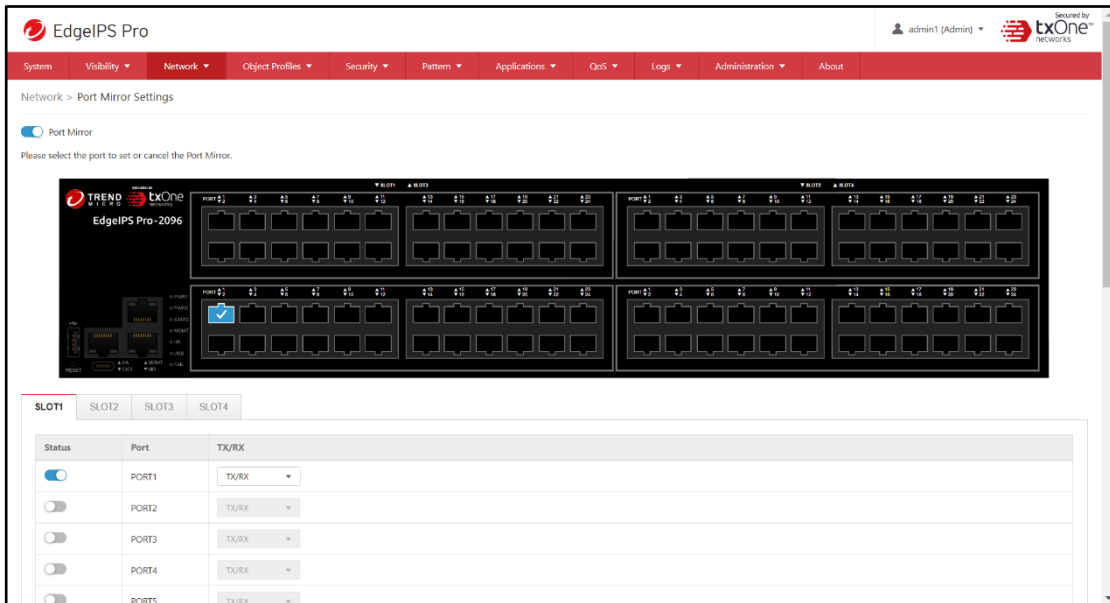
EdgeIPS Pro

admin1 (Admin)

Secured by txOne networks

System | Visibility ▾ | Network ▾ | Object Profiles ▾ | Security ▾ | Pattern ▾ | Applications ▾ | QoS ▾ | Logs ▾ | Administration ▾ | About

Network > Port Mirror Settings

Port Mirror

Please select the port to set or cancel the Port Mirror.

TREND MICRO SECURED BY txOne networks

EdgeIPS Pro-2096

▼SLOT1 ▲SLOT3

▼SLOT2 ▲SLOT4

PORT

PWR1 PWR2 STATE MGMT HA USB FAIL

RESET

SLOT1 SLOT2 SLOT3 SLOT4

| Status | Port | TX/RX |
|---|---|---|
| | PORT1 | TX/RX |
| | PORT2 | TX/RX |
| | PORT3 | TX/RX |
| | PORT4 | TX/RX |
| | PORT5 | TX/RX |